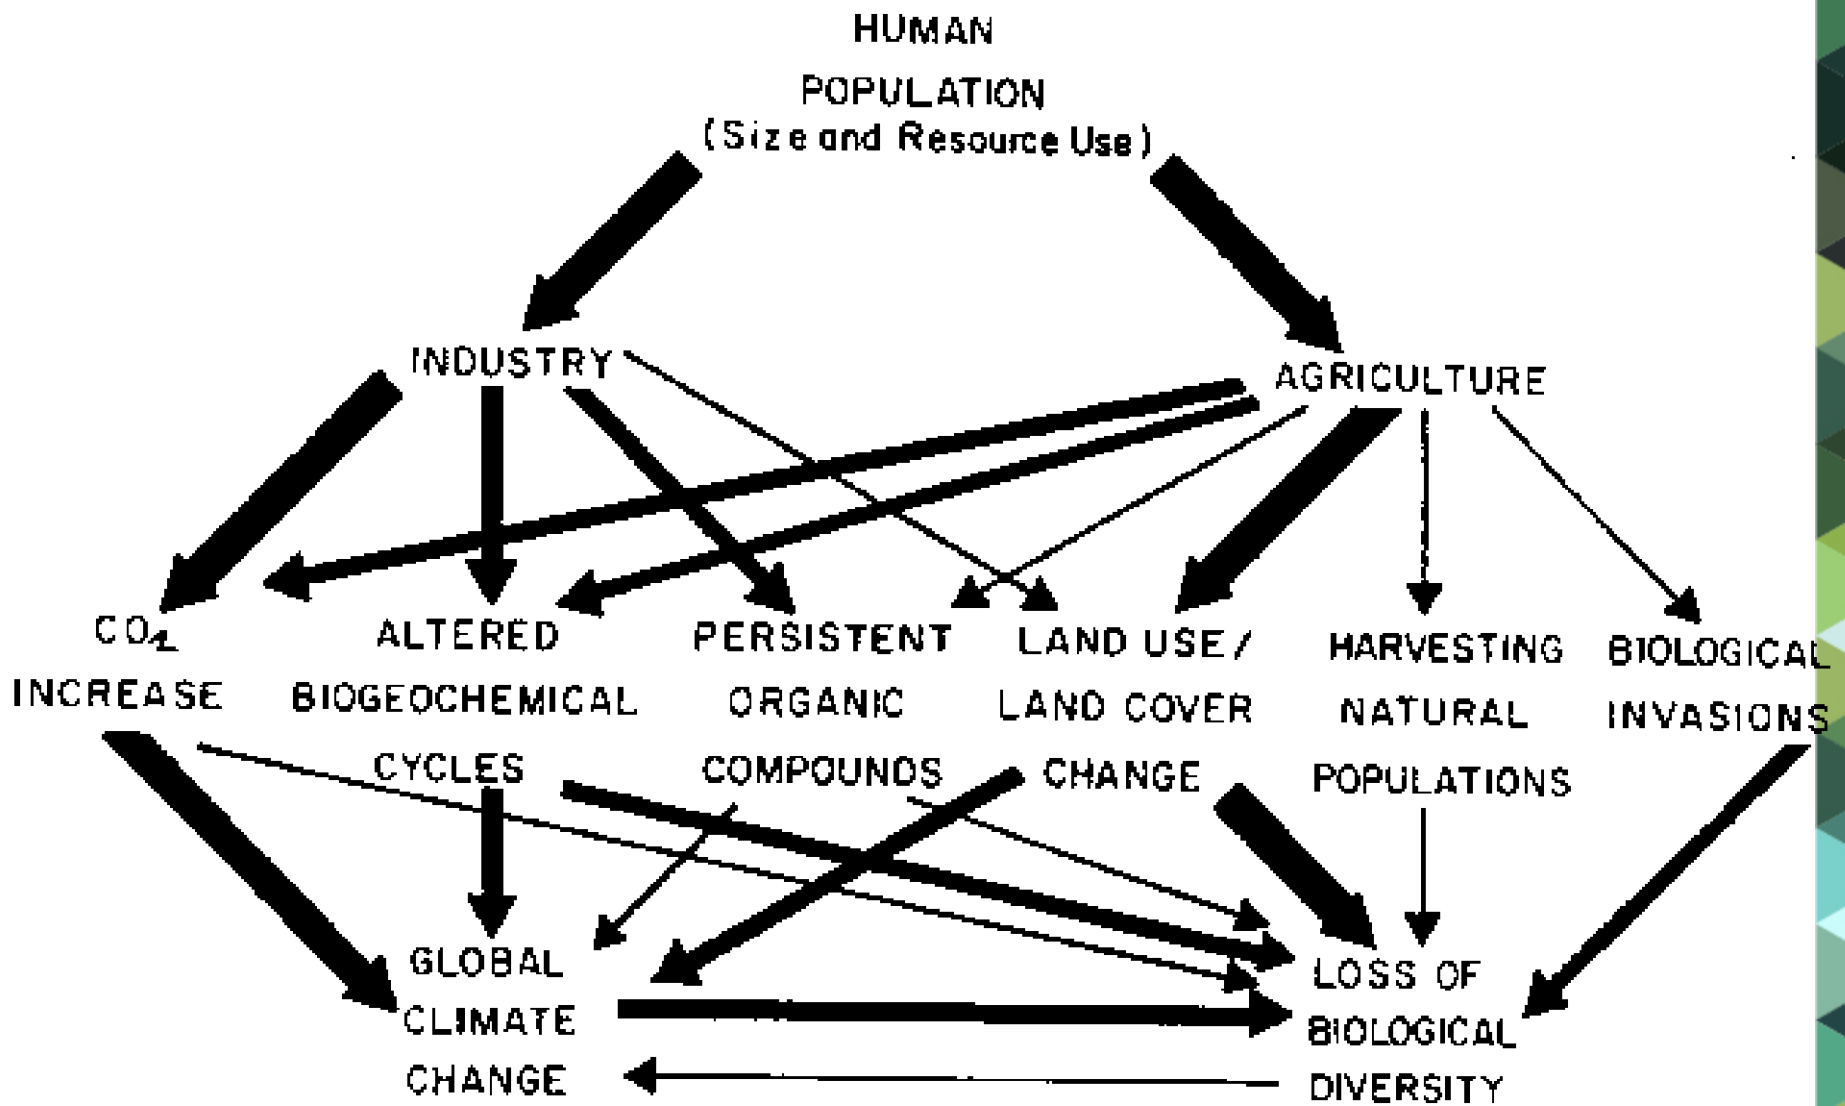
HUMAN POPULATION
(Size and Resource Use)

INDUSTRY

AGRICULTURE

$CO_2$ INCREASE

ALTERED BIOGEOCHEMICAL CYCLES

PERSISTENT ORGANIC COMPOUNDS

LAND USE / LAND COVER CHANGE

HARVESTING NATURAL POPULATIONS

BIOLOGICAL INVASIONS

GLOBAL CLIMATE CHANGE

LOSS OF BIOLOGICAL DIVERSITY